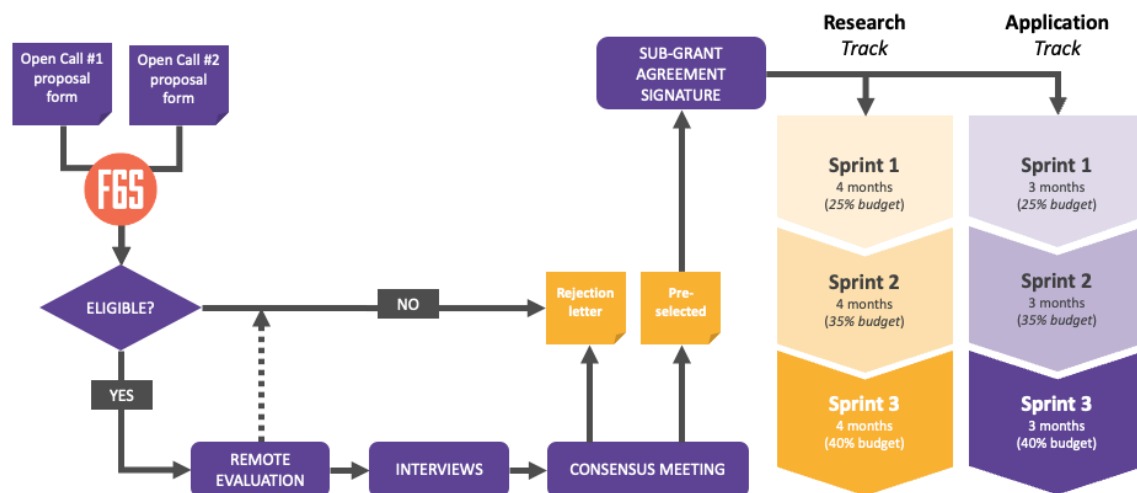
Open Call #1 proposal form

Open Call #2 proposal form

F6S

ELIGIBLE?

NO

YES

REMOTE EVALUATION

INTERVIEWS

CONSENSUS MEETING

Rejection letter

Pre-selected

SUB-GRANT AGREEMENT SIGNATURE

Research *Track*

Sprint 1
4 months
(*25% budget*)

Sprint 2
4 months
(*35% budget*)

Sprint 3
4 months
(40% budget)

Application *Track*

Sprint 1
3 months
(*25% budget*)

Sprint 2
3 months
(*35% budget*)

Sprint 3
3 months
(40% budget)